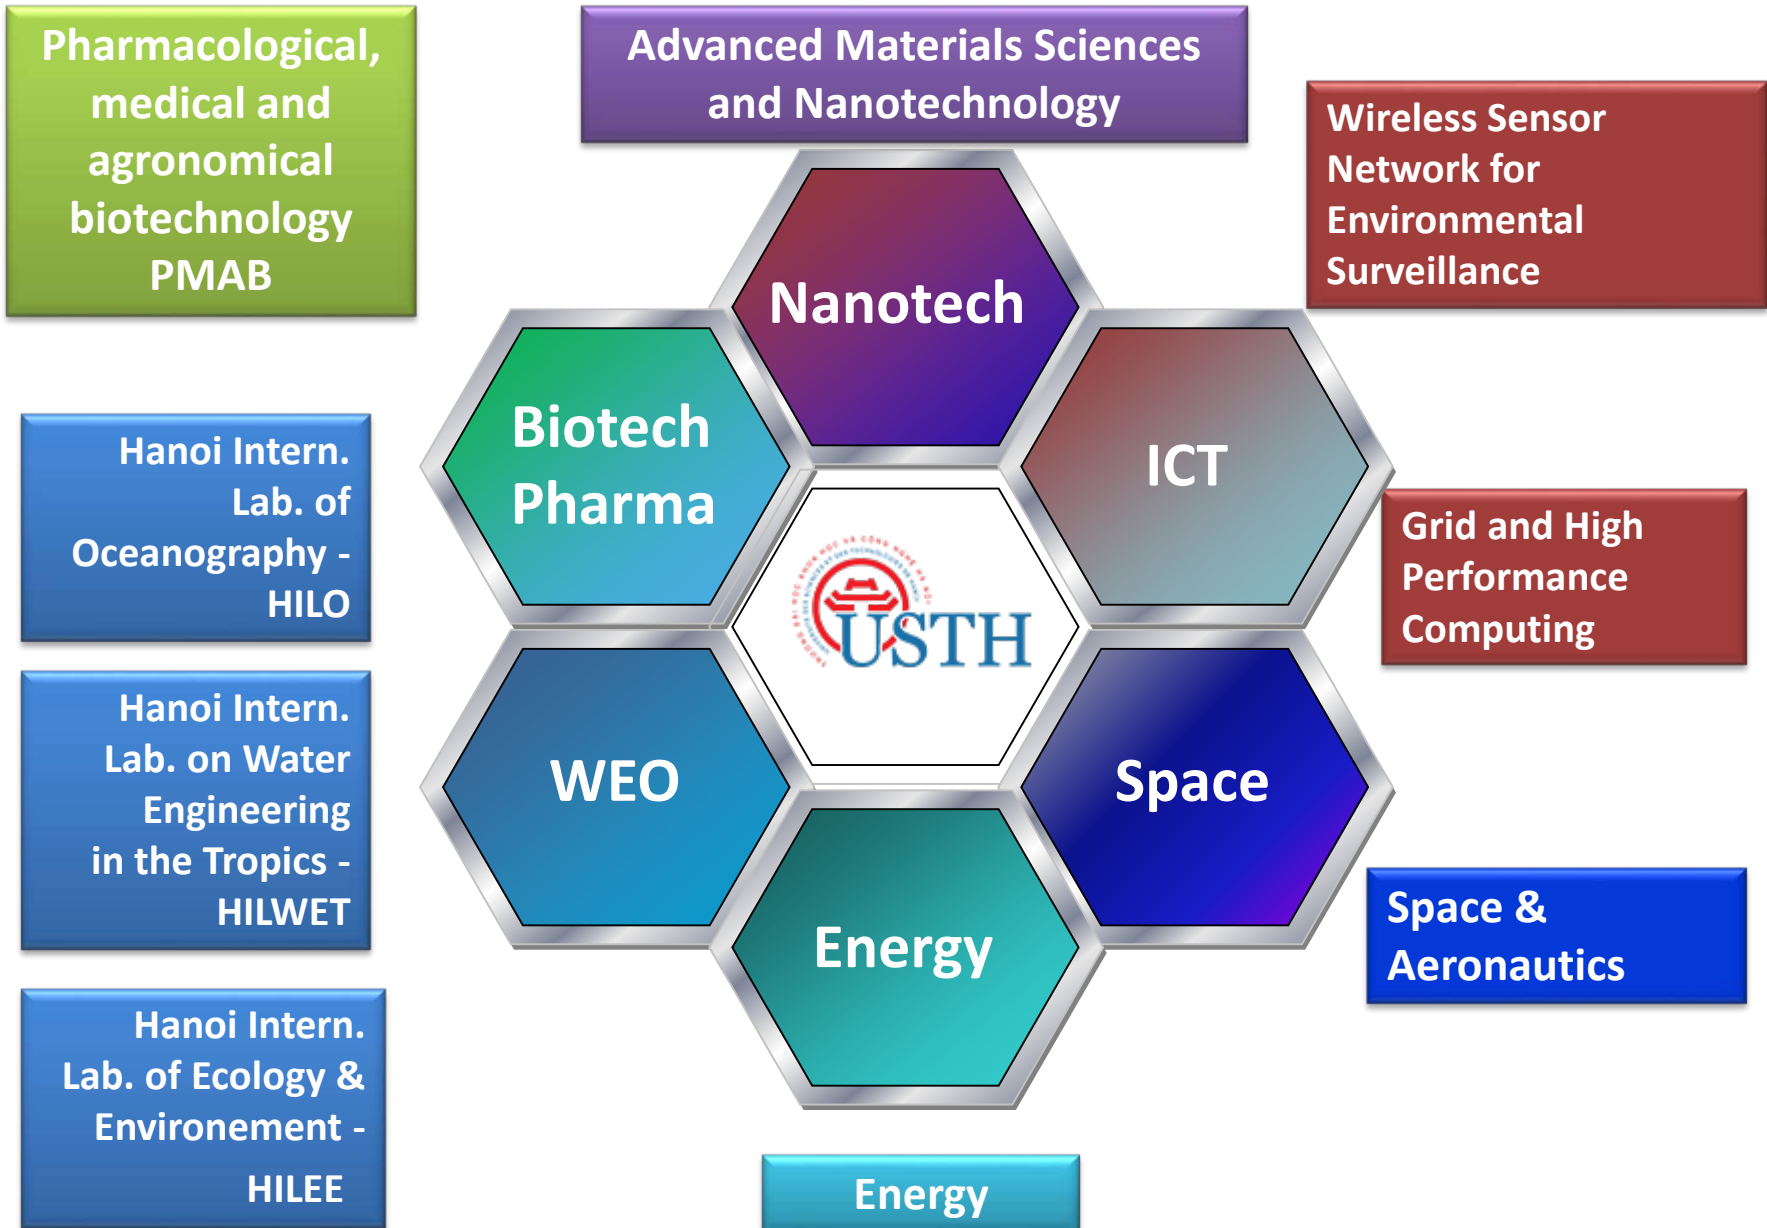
Pharmacological, medical and agronomical biotechnology PMAB

Advanced Materials Sciences and Nanotechnology

Wireless Sensor Network for Environmental Surveillance

Nanotech

Biotech Pharma

ICT

USTH

Hanoi Intern. Lab. of Oceanography - HILO

Grid and High Performance Computing

WEO

Space

Hanoi Intern. Lab. on Water Engineering in the Tropics - HILWET

Energy

Space & Aeronautics

Hanoi Intern. Lab. of Ecology & Environement - HILEE

Energy